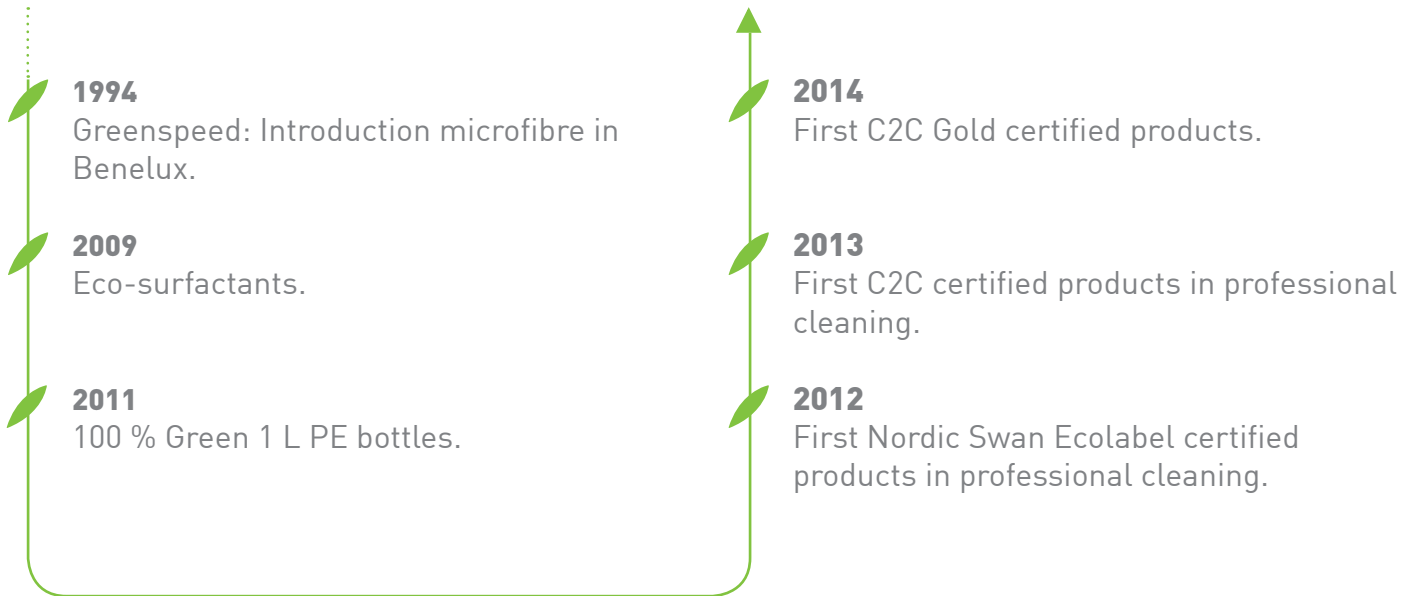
1994
Greenspeed: Introduction microfibre in Benelux.

2009
Eco-surfactants.

2011
100 % Green 1 L PE bottles.

2014
First C2C Gold certified products.

2013
First C2C certified products in professional cleaning.

2012
First Nordic Swan Ecolabel certified products in professional cleaning.